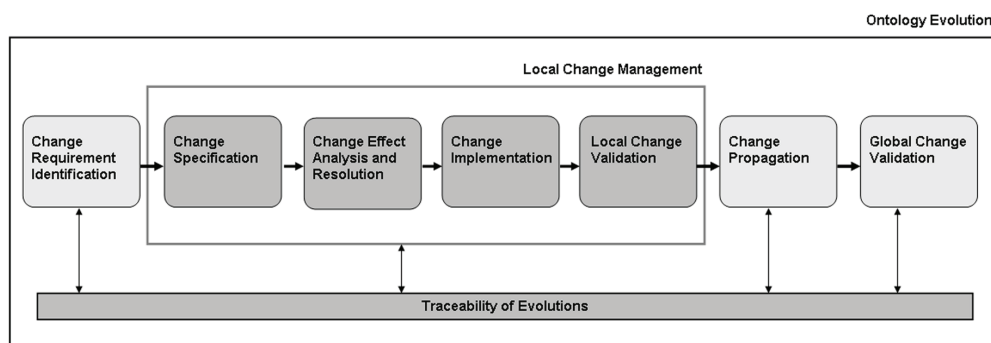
Ontology Evolution

Local Change Management

Change Requirement Identification

Change Specification

Change Effect Analysis and Resolution

Change Implementation

Local Change Validation

Change Propagation

Global Change Validation

Traceability of Evolutions